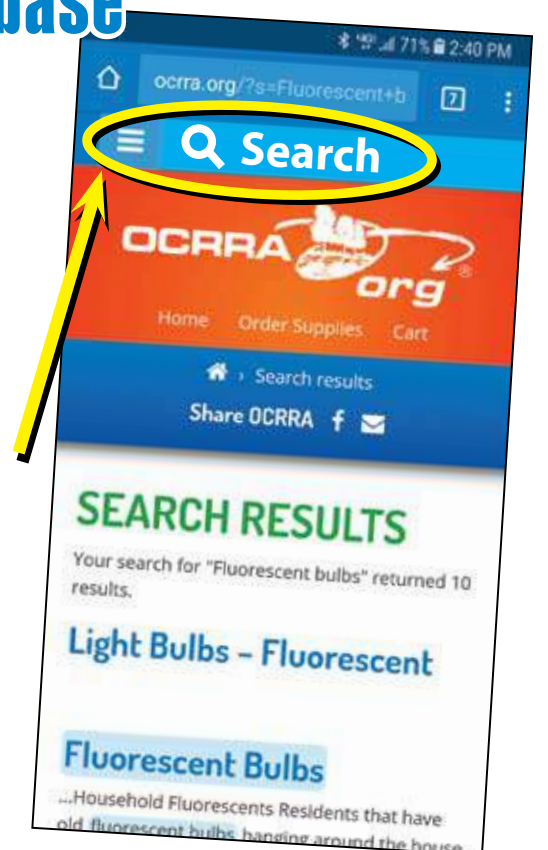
base

71% 2:40 PM

ocrra.org/?s=Fluorescent+b

7

Search

OCRRA org

Home Order Supplies Cart

› Search results

Share OCRRA

SEARCH RESULTS

Your search for "Fluorescent bulbs" returned 10 results.

Light Bulbs – Fluorescent

Fluorescent Bulbs

...Household Fluorescents Residents that have old fluorescent bulbs hanging around the house